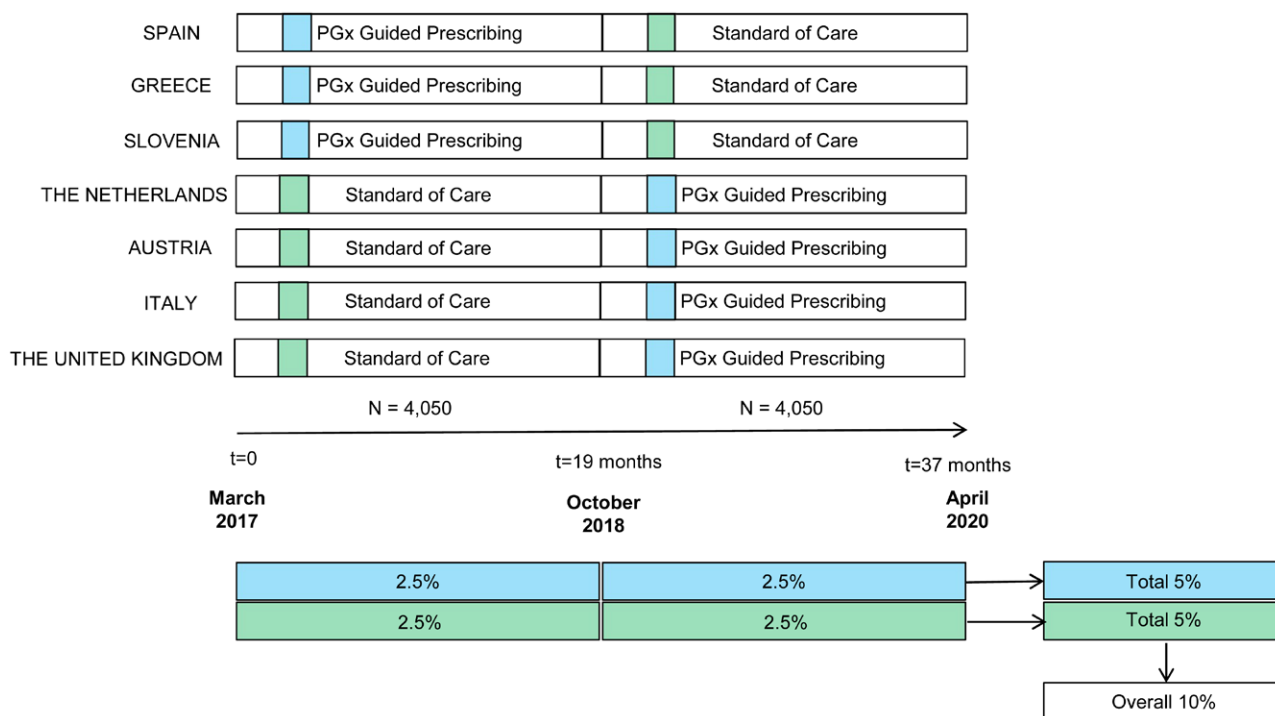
SPAIN PGx Guided Prescribing Standard of Care

GREECE PGx Guided Prescribing Standard of Care

SLOVENIA PGx Guided Prescribing Standard of Care

THE NETHERLANDS Standard of Care PGx Guided Prescribing

AUSTRIA Standard of Care PGx Guided Prescribing

ITALY Standard of Care PGx Guided Prescribing

THE UNITED KINGDOM Standard of Care PGx Guided Prescribing

N = 4,050 N = 4,050

t=0 t=19 months t=37 months

March 2017 October 2018 April 2020

2.5% 2.5% Total 5%

2.5% 2.5% Total 5%

Overall 10%